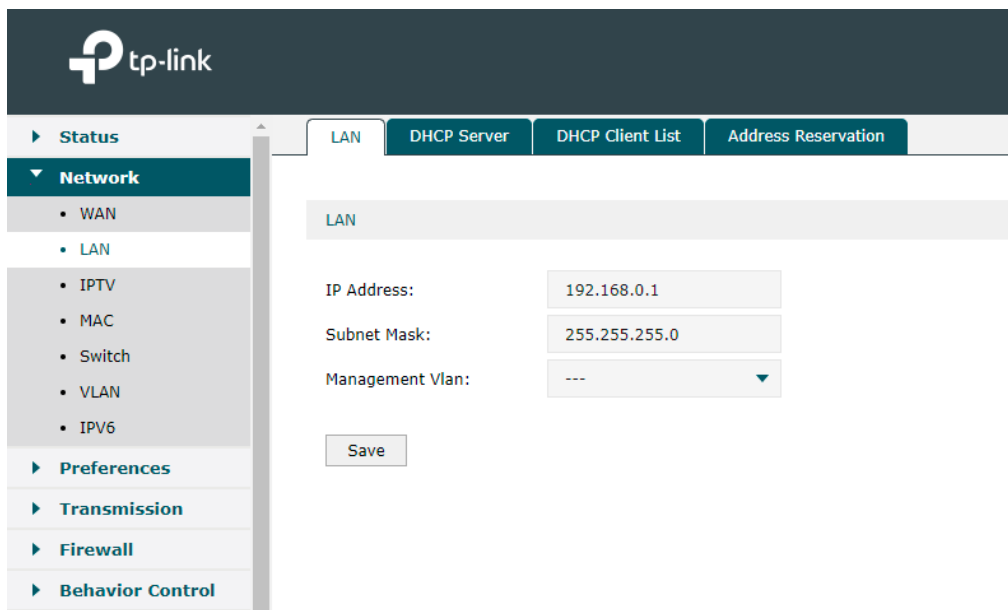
tp-link

Status
Network
WAN
LAN
IPTV
MAC
Switch
VLAN
IPV6
Preferences
Transmission
Firewall
Behavior Control

LAN | DHCP Server | DHCP Client List | Address Reservation

LAN

IP Address: 192.168.0.1
Subnet Mask: 255.255.255.0
Management Vlan: ---

Save